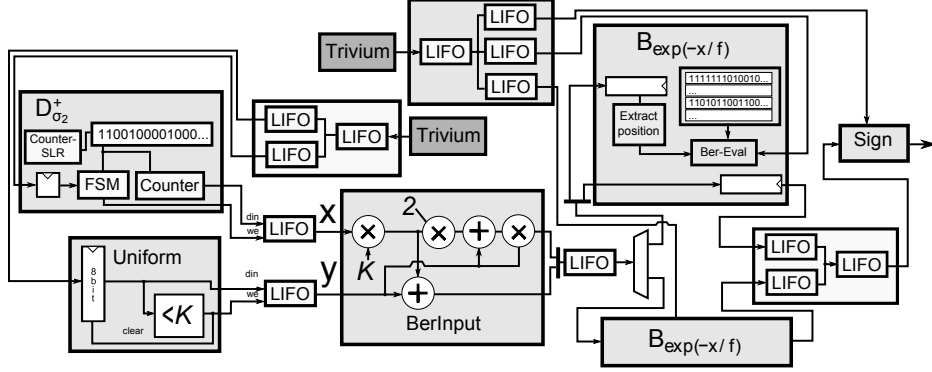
LIFO
Trivium
LIFO
LIFO
LIFO
$B_{exp(-x/f)}$
1111111010010...
...
1101011001100...
...
Extract position
Ber-Eval
Sign
$D^{+}_{\sigma_2}$
Counter-SLR
1100100001000...
LIFO
LIFO
LIFO
Trivium
FSM
Counter
din
we
LIFO
x
2
×
×
+
×
K
Uniform
8 bit
din
we
LIFO
y
+
BerInput
LIFO
clear
<K
LIFO
LIFO
LIFO
$B_{exp(-x/f)}$